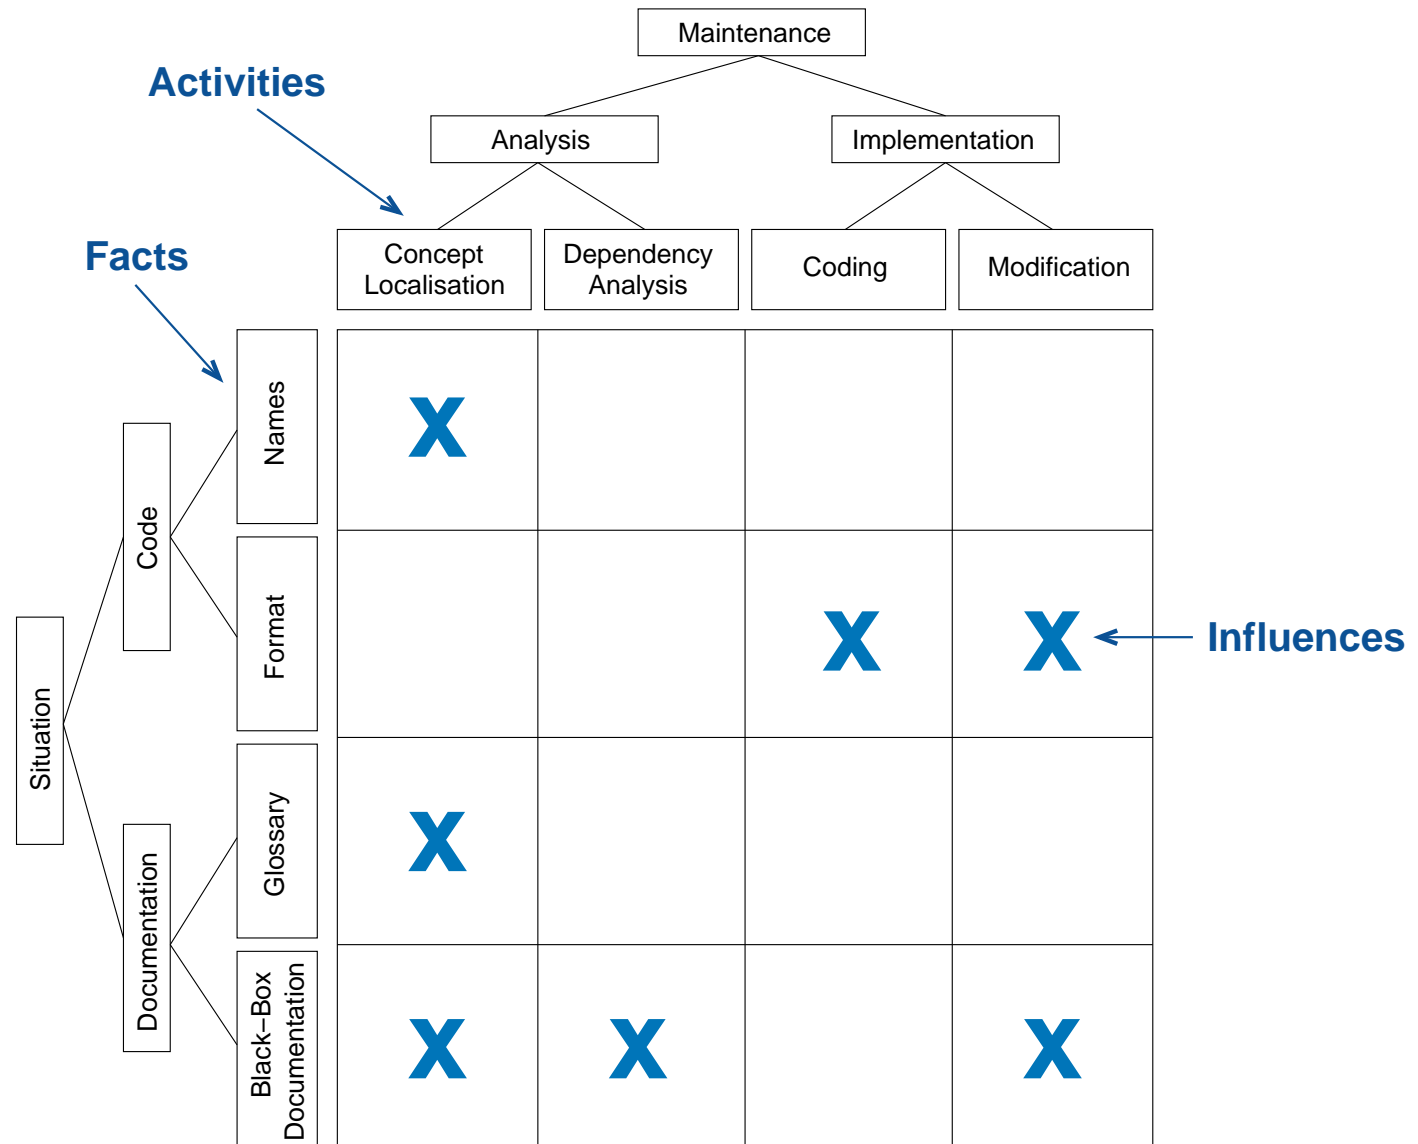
Activities

Maintenance

Analysis

Implementation

Concept Localisation

Dependency Analysis

Coding

Modification

Facts

Situation

Code

Documentation

| | Concept Localisation | Dependency Analysis | Coding | Modification |
|---|---|---|---|---|
| Names | X | | | |
| Format | | | X | X |
| Glossary | X | | | |
| Black–Box Documentation | X | X | | X |

Influences